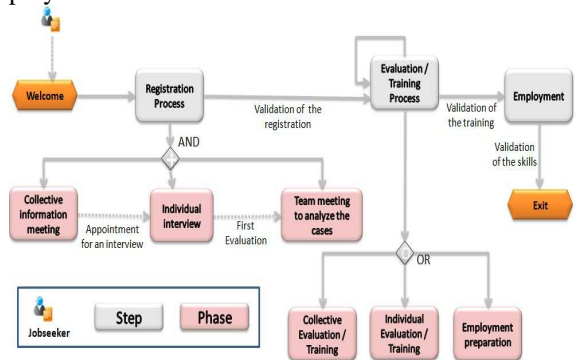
Welcome

Registration Process

Validation of the registration

Evaluation / Training Process

Validation of the training

Employment

Validation of the skills

Exit

AND

Collective information meeting

Appointment for an interview

Individual interview

First Evaluation

Team meeting to analyze the cases

OR

Collective Evaluation / Training

Individual Evaluation / Training

Employment preparation

Jobseeker

Step

Phase